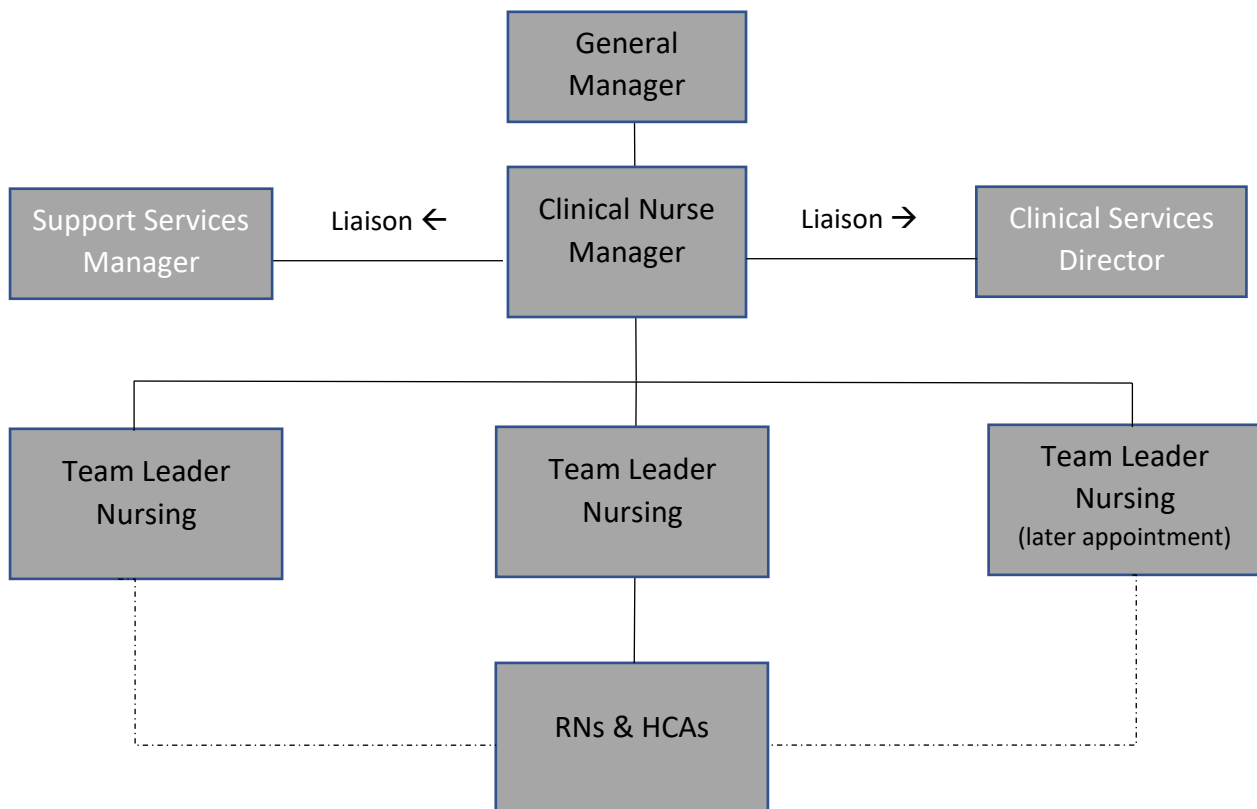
General Manager

Support Services Manager

Liaison ←

Clinical Nurse Manager

Liaison →

Clinical Services Director

Team Leader Nursing

Team Leader Nursing

Team Leader Nursing (later appointment)

RNs & HCAs